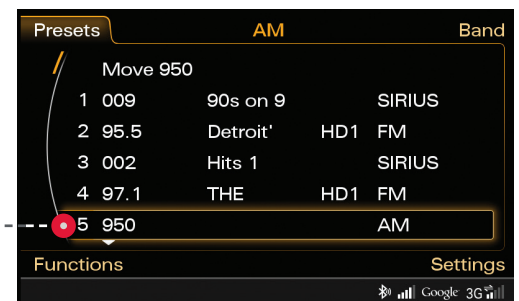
Presets AM Band

Move 950

| | | | | |
|---|---|---|---|---|
| 1 | 009 | 90s on 9 | | SIRIUS |
| 2 | 95.5 | Detroit' | HD1 | FM |
| 3 | 002 | Hits 1 | | SIRIUS |
| 4 | 97.1 | THE | HD1 | FM |
| 5 | 950 | | | AM |

Functions Settings

Google 3G